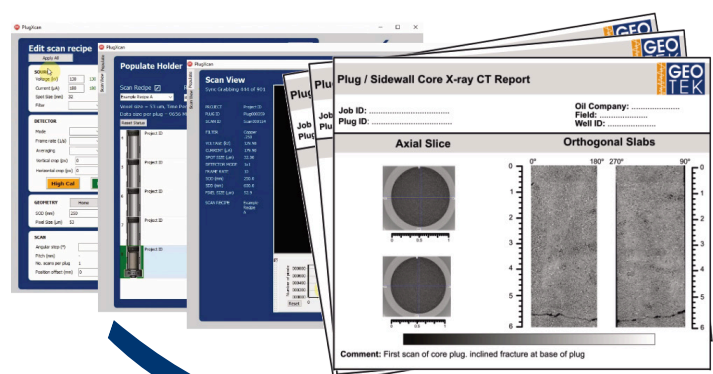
PlugScan

Edit scan recipe

Apply All

SOURCE
Voltage (kV) 120 120
Current (µA) 180 180
Spot Size (µm) 32
Filter

DETECTOR
Mode
Frame rate (1/s)
Averaging
Vertical crop (px) 0
Horizontal crop (px) 0

High Cal

GEOMETRY Home
SOD (mm) 220
Pixel Size (µm) 32

SCAN
Angular step (°)
Pitch (mm)
No. scans per plug 1
Position offset (mm) 0

Populate Holder

Scan Recipe
Example Recipe A
Voxel size = 32 µm, Time Per
Data size per plug = 1026 M
Reset Status

Project ID
Project ID
Project ID
Project ID
Project ID

PlugScan

Scan View
Sync Slabbing 444 of 901

PROJECT Project ID
PLUG ID Plug000019
SCAN ID Scan000104
FILTER Copper .254
VOLTAGE (kV) 120.00
CURRENT (µA) 178.00
SPOT SIZE (µm) 32.00
DETECTOR MODE 1x1
FRAME RATE 15
SOD (mm) 220.0
SDD (mm) 600.0
PIXEL SIZE (µm) 32.0
SCAN RECIPE Example Recipe A

Reset

Plug / Sidewall Core X-ray CT Report

GEOTEK

Job ID: .......................................
Plug ID: .......................................

Oil Company: .......................
Field: .......................
Well ID: .......................

Axial Slice

Orthogonal Slabs

0° 180° 270° 90°

0
1
2
3
4
5
6

Comment: First scan of core plug. inclined fracture at base of plug